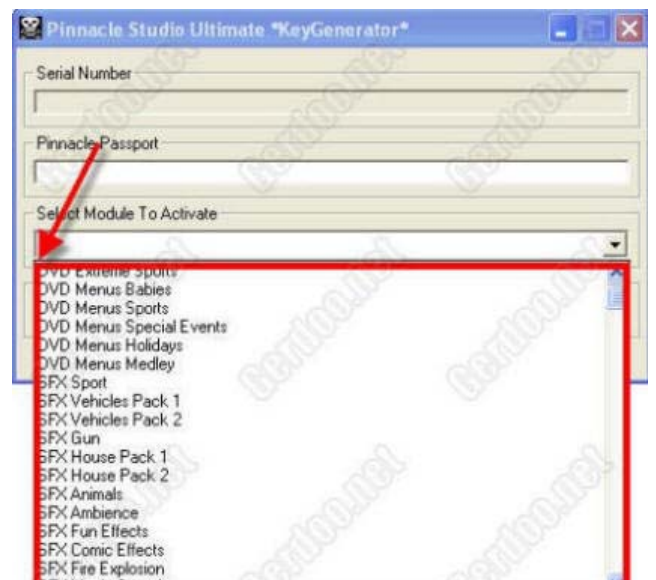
Pinnacle Studio Ultimate *KeyGenerator*

Serial Number

Pinnacle Passport

Select Module To Activate

DVD Extreme Sports
DVD Menus Babies
DVD Menus Sports
DVD Menus Special Events
DVD Menus Holidays
DVD Menus Medley
SFX Sport
SFX Vehicles Pack 1
SFX Vehicles Pack 2
SFX Gun
SFX House Pack 1
SFX House Pack 2
SFX Animals
SFX Ambience
SFX Fun Effects
SFX Comic Effects
SFX Fire Explosion

certoo.net